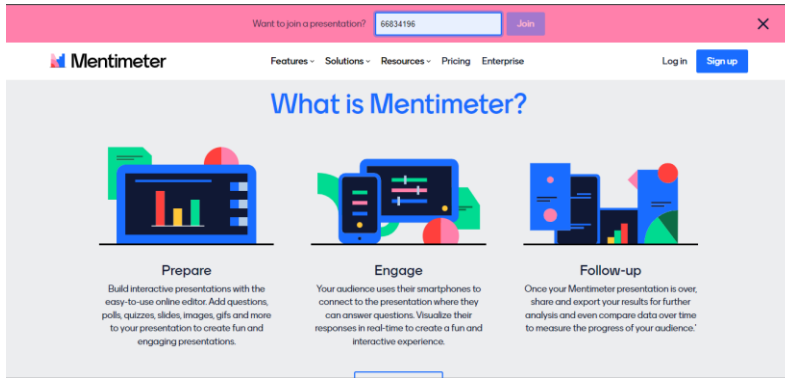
Want to join a presentation? 66834196 Join

Mentimeter

Features Solutions Resources Pricing Enterprise

Log in Sign up

What is Mentimeter?

Prepare

Build interactive presentations with the easy-to-use online editor. Add questions, polls, quizzes, slides, images, gifs and more to your presentation to create fun and engaging presentations.

Engage

Your audience uses their smartphones to connect to the presentation where they can answer questions. Visualize their responses in real-time to create a fun and interactive experience.

Follow-up

Once your Mentimeter presentation is over, share and export your results for further analysis and even compare data over time to measure the progress of your audience.'